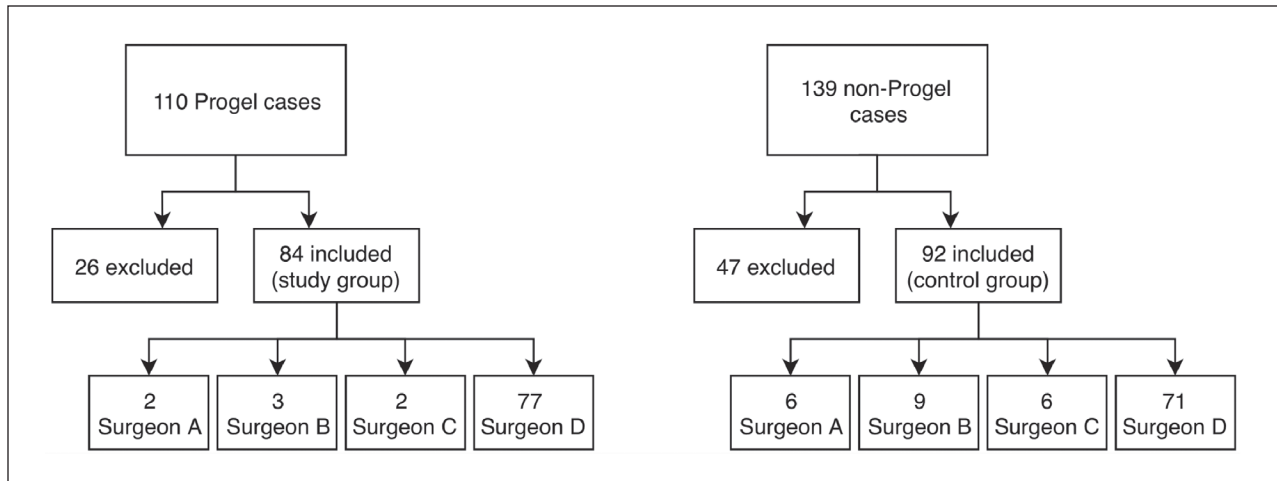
110 Progel cases

26 excluded

84 included (study group)

2 Surgeon A

3 Surgeon B

2 Surgeon C

77 Surgeon D

139 non-Progel cases

47 excluded

92 included (control group)

6 Surgeon A

9 Surgeon B

6 Surgeon C

71 Surgeon D